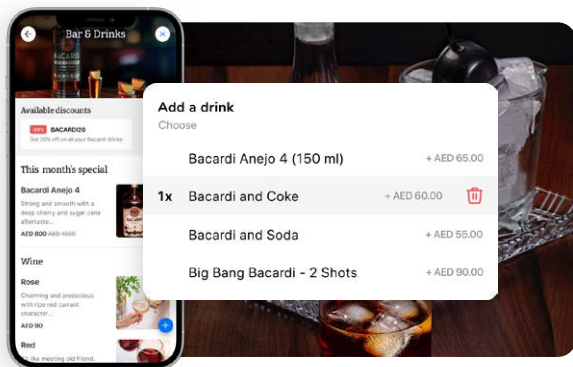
Bar & Drinks

Available discounts

-20% BACARDI20
Get 20% off on all your Bacardi drinks

This month's special

Bacardi Anejo 4
Strong and smooth with a deep cherry and sugar cane aftertaste...
AED 800 AED 1000

Wine

Rose
Charming and precocious with ripe red currant character...
AED 90

Red
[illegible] like meeting old friend...

Add a drink
Choose

Bacardi Anejo 4 (150 ml) + AED 65.00

1x Bacardi and Coke + AED 60.00

Bacardi and Soda + AED 55.00

Big Bang Bacardi - 2 Shots + AED 90.00